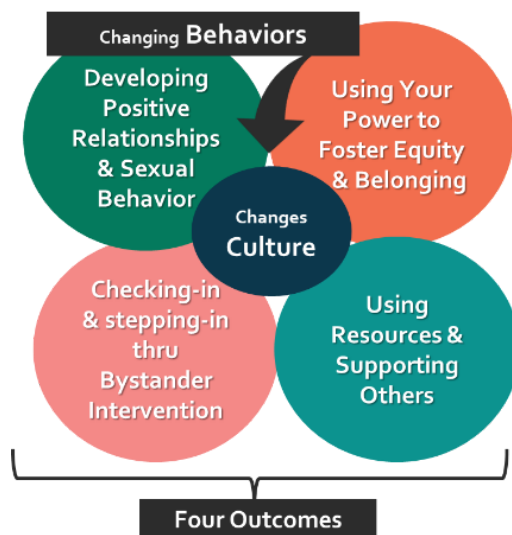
Changing Behaviors

Developing Positive Relationships & Sexual Behavior

Using Your Power to Foster Equity & Belonging

Changes Culture

Checking-in & stepping-in thru Bystander Intervention

Using Resources & Supporting Others

Four Outcomes